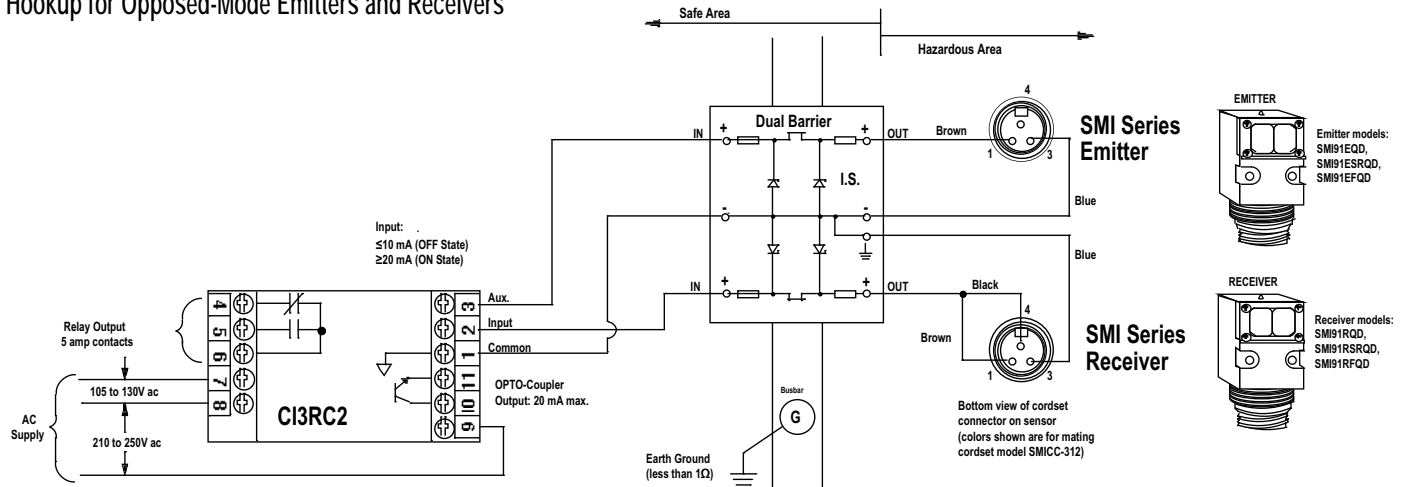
Hookup for Opposed-Mode Emitters and Receivers

Safe Area

Hazardous Area

Dual Barrier

IN + + OUT

I.S.

- -

IN + + OUT

Brown

4

1 3

SMI Series Emitter

Blue

Blue

Black

Brown

4

1 3

SMI Series Receiver

EMITTER

Emitter models: SMI91EQD, SMI91ESRQD, SMI91EFQD

RECEIVER

Receiver models: SMI91RQD, SMI91RSRQD, SMI91RFQD

Input: ≤10 mA (OFF State) ≥20 mA (ON State)

4 5 6 7 8

3 2 1 11 10 9

Aux.

Input

Common

Relay Output 5 amp contacts

105 to 130V ac

AC Supply

210 to 250V ac

CI3RC2

OPTO-Coupler Output: 20 mA max.

Busbar

G

Earth Ground (less than 1Ω)

Bottom view of cordset connector on sensor (colors shown are for mating cordset model SMICC-312)